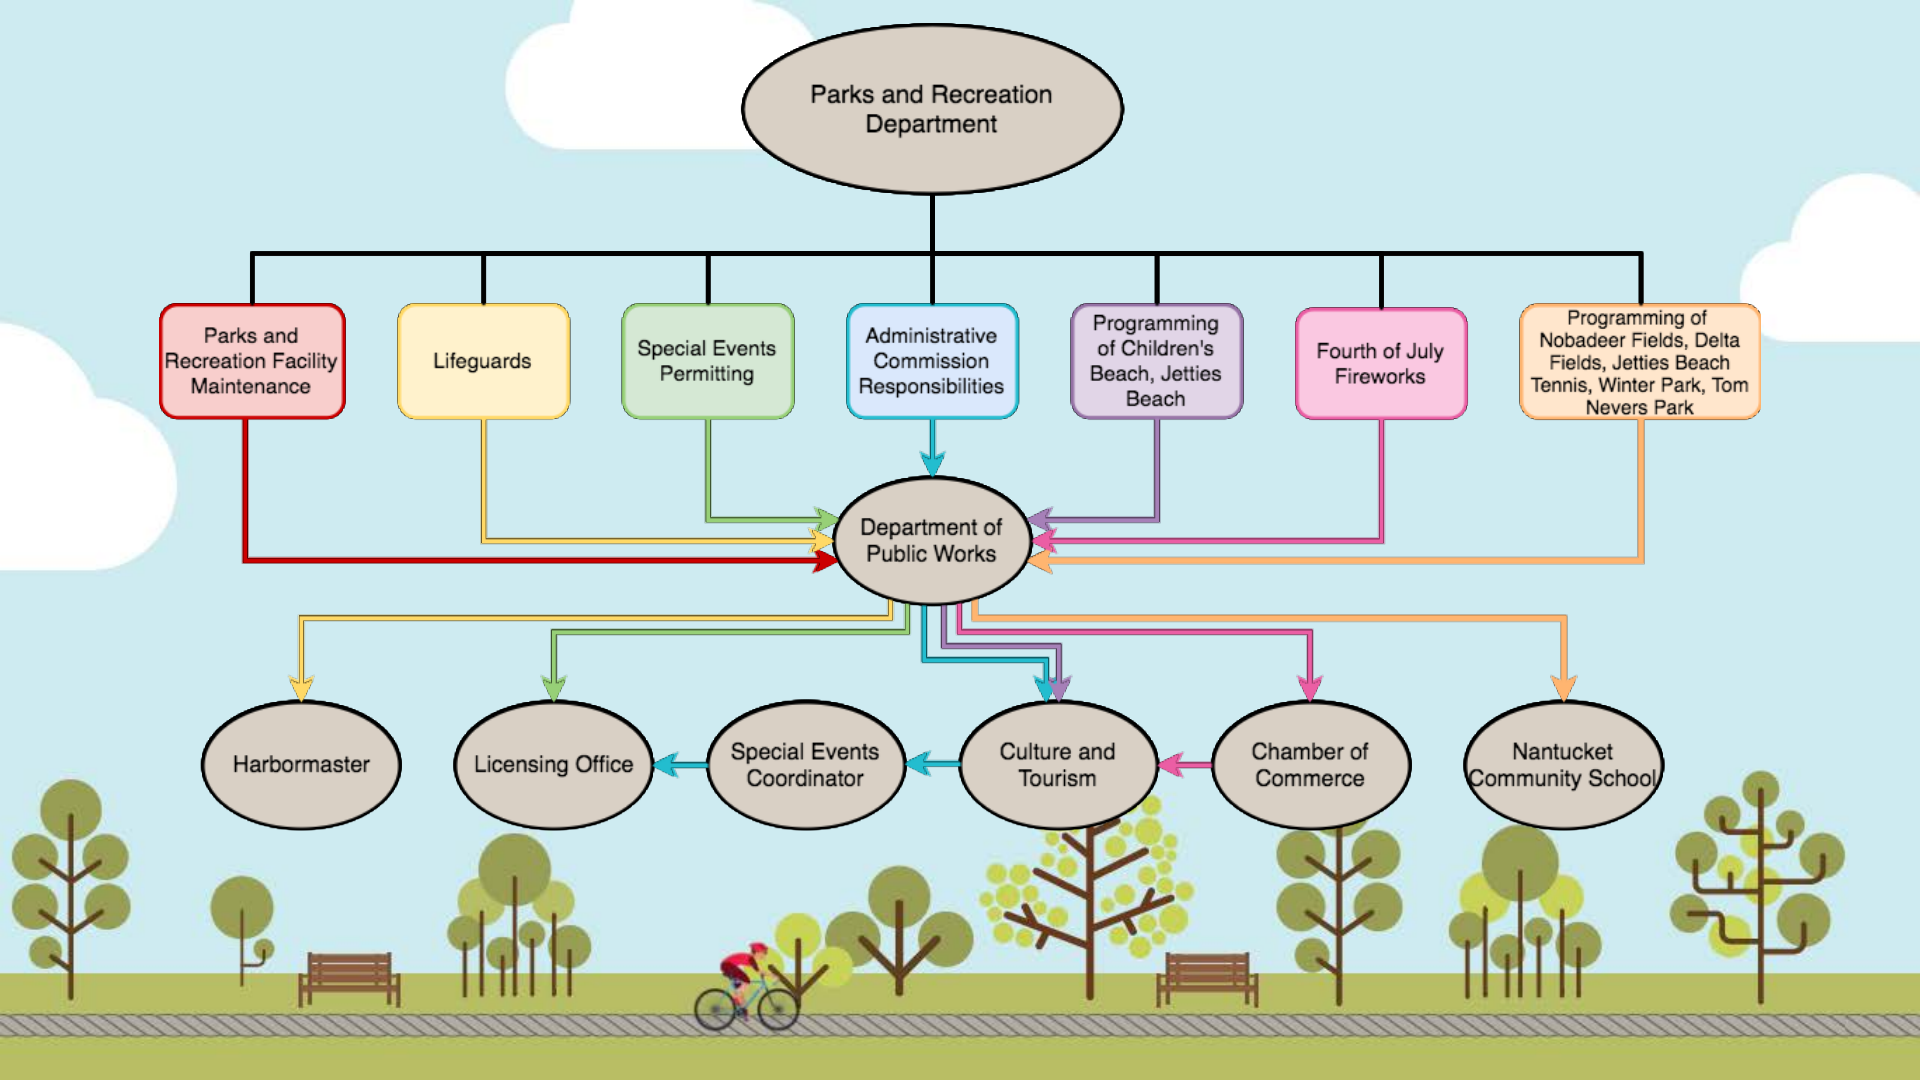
Parks and Recreation Department

Parks and Recreation Facility Maintenance

Lifeguards

Special Events Permitting

Administrative Commission Responsibilities

Programming of Children's Beach, Jetties Beach

Fourth of July Fireworks

Programming of Nobadeer Fields, Delta Fields, Jetties Beach Tennis, Winter Park, Tom Nevers Park

Department of Public Works

Harbormaster

Licensing Office

Special Events Coordinator

Culture and Tourism

Chamber of Commerce

Nantucket Community School